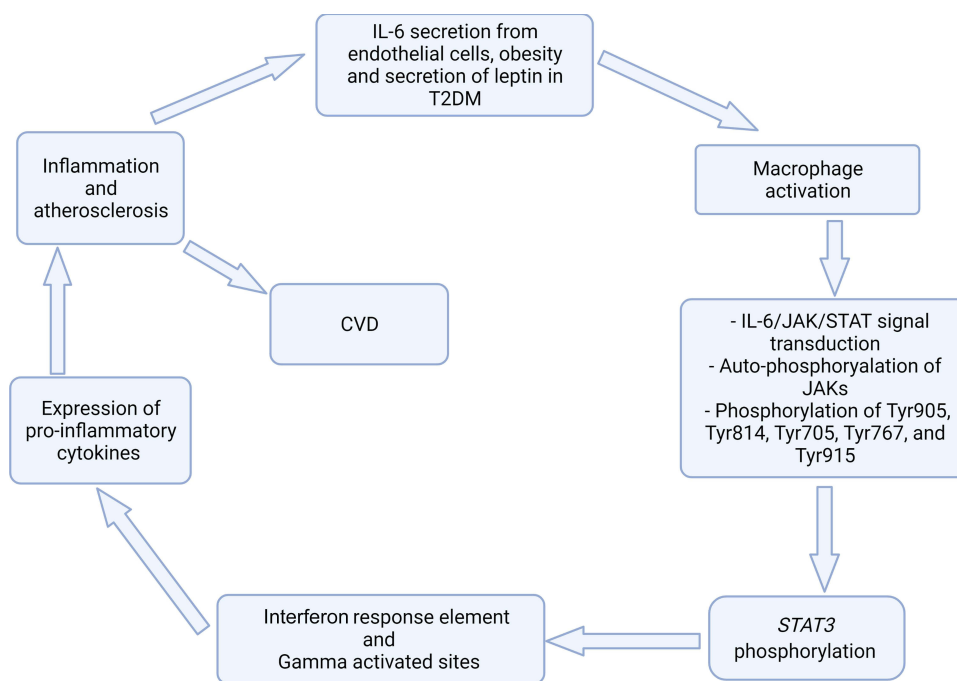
IL-6 secretion from endothelial cells, obesity and secretion of leptin in T2DM

Macrophage activation

- IL-6/JAK/STAT signal transduction
- Auto-phosphoryalation of JAKs
- Phosphorylation of Tyr905, Tyr814, Tyr705, Tyr767, and Tyr915

STAT3 phosphorylation

Interferon response element and Gamma activated sites

Expression of pro-inflammatory cytokines

Inflammation and atherosclerosis

CVD